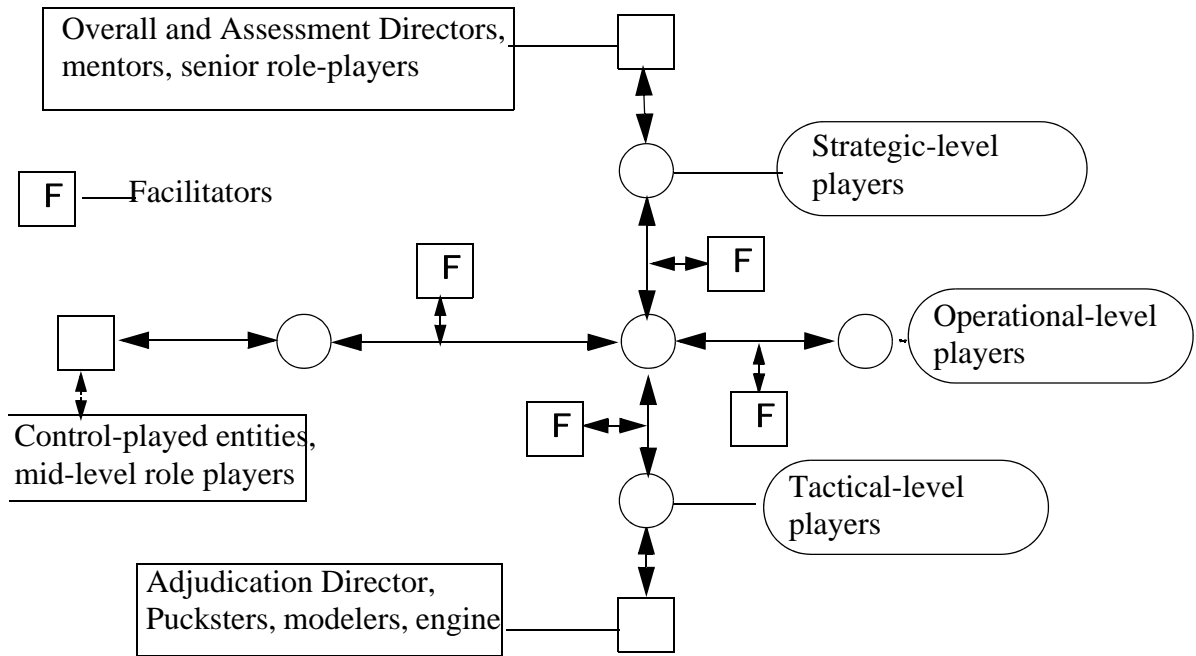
Overall and Assessment Directors, mentors, senior role-players

Strategic-level players

F Facilitators

F

F

Operational-level players

F

F

Control-played entities, mid-level role players

Tactical-level players

Adjudication Director, Pucksters, modelers, engine